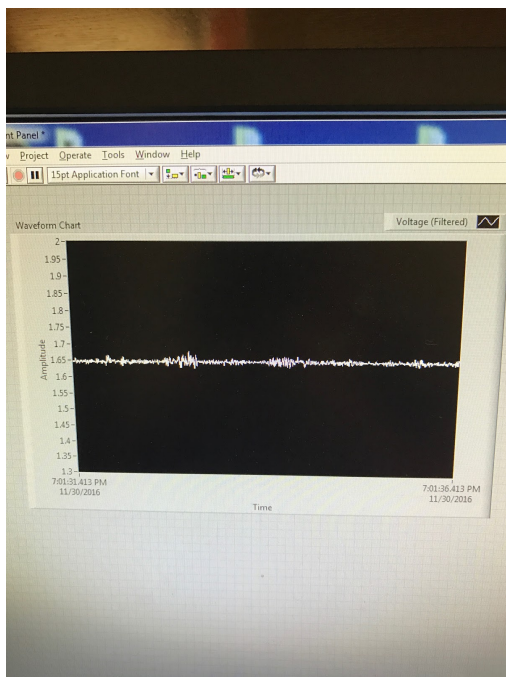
nt Panel *

v Project Operate Tools Window Help

15pt Application Font

Waveform Chart

Voltage (Filtered)

2
1.95
1.9
1.85
1.8
1.75
1.7
1.65
1.6
1.55
1.5
1.45
1.4
1.35
1.3

Amplitude

7:01:31.413 PM
11/30/2016

7:01:36.413 PM
11/30/2016

Time